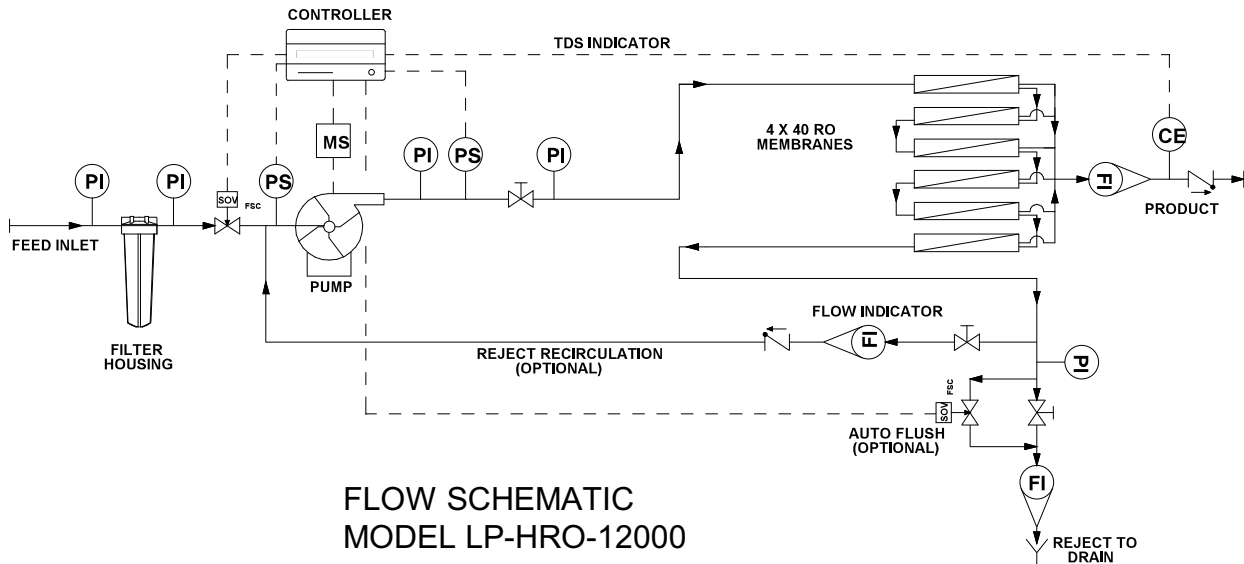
CONTROLLER

TDS INDICATOR

MS

PI

PS

PI

4 X 40 RO MEMBRANES

CE

PI

PI

SOV

FSC

PS

FI

FEED INLET

PRODUCT

PUMP

FLOW INDICATOR

FI

FILTER HOUSING

REJECT RECIRCULATION (OPTIONAL)

PI

FSC

SOV

AUTO FLUSH (OPTIONAL)

FI

FLOW SCHEMATIC
MODEL LP-HRO-12000

REJECT TO DRAIN